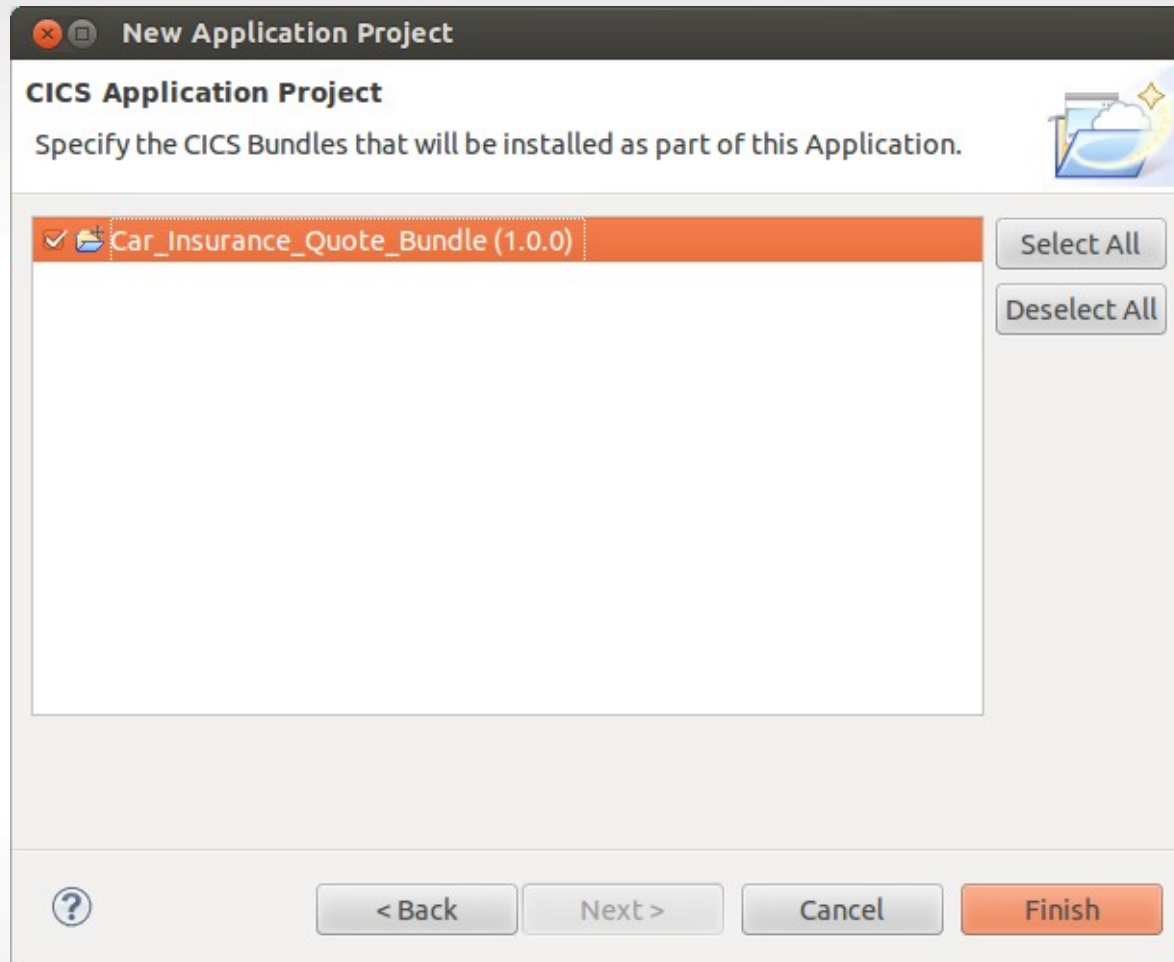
New Application Project

CICS Application Project

Specify the CICS Bundles that will be installed as part of this Application.

Car_Insurance_Quote_Bundle (1.0.0)

Select All

Deselect All

?

< Back

Next >

Cancel

Finish